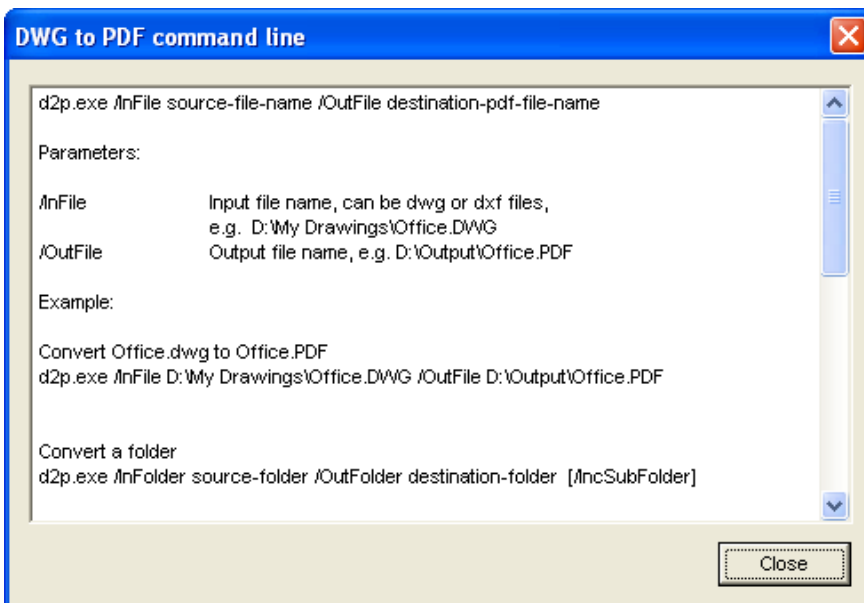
DWG to PDF command line

d2p.exe /InFile source-file-name /OutFile destination-pdf-file-name

Parameters:

/InFile Input file name, can be dwg or dxf files, e.g. D:\My Drawings\Office.DWG
/OutFile Output file name, e.g. D:\Output\Office.PDF

Example:

Convert Office.dwg to Office.PDF
d2p.exe /InFile D:\My Drawings\Office.DWG /OutFile D:\Output\Office.PDF

Convert a folder
d2p.exe /InFolder source-folder /OutFolder destination-folder [/IncSubFolder]

Close